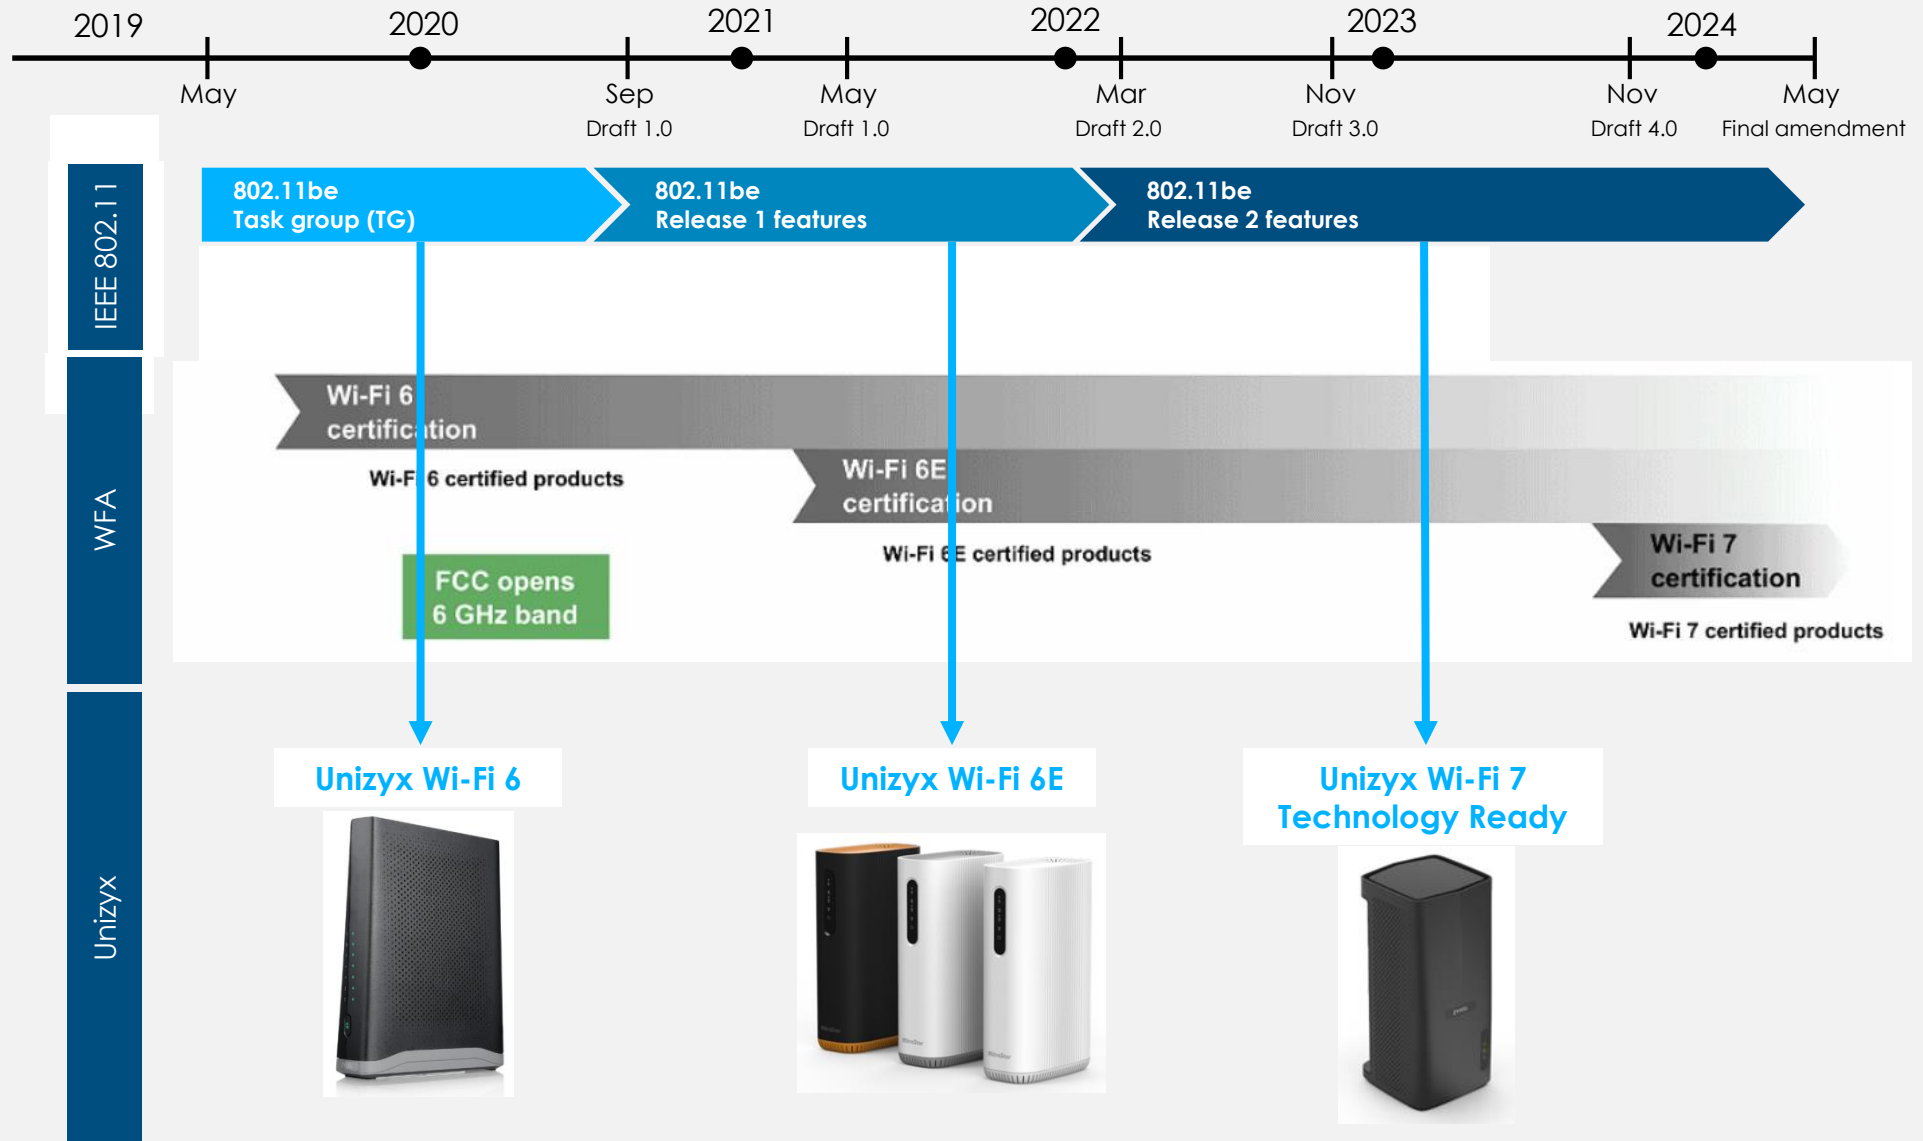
2019 2020 2021 2022 2023 2024

May

Sep
Draft 1.0

May
Draft 1.0

Mar
Draft 2.0

Nov
Draft 3.0

Nov
Draft 4.0

May
Final amendment

IEEE 802.11

802.11be
Task group (TG)

802.11be
Release 1 features

802.11be
Release 2 features

WFA

Wi-Fi 6 certification

Wi-Fi 6 certified products

FCC opens 6 GHz band

Wi-Fi 6E certification

Wi-Fi 6E certified products

Wi-Fi 7 certification

Wi-Fi 7 certified products

Unizyx

Unizyx Wi-Fi 6

Unizyx Wi-Fi 6E

Unizyx Wi-Fi 7 Technology Ready